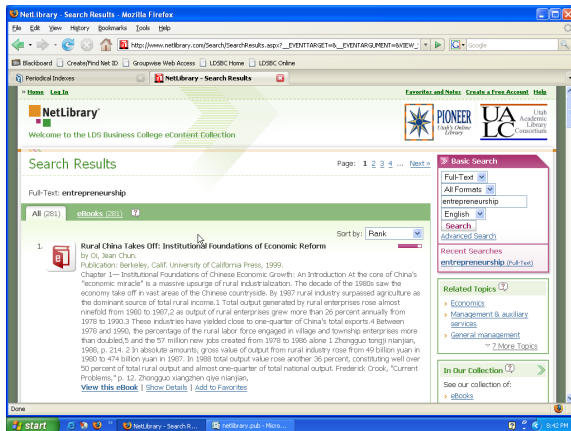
NetLibrary - Search Results - Mozilla Firefox

File Edit View History Bookmarks Tools Help

http://www.netlibrary.com/Search/SearchResults.aspx?__EVENTTARGET=&__EVENTARGUMENT=&VIEW_

Google

Blackboard | Create/Find Net ID | Groupwise Web Access | LDSBC Home | LDSBC Online

Periodical Indexes | NetLibrary - Search Results

» Home Log In

Favorites and Notes Create a Free Account Help

NetLibrary®

Welcome to the LDS Business College eContent Collection

PIONEER Utah's Online Library

UALC Utah Academic Library Consortium

Search Results

Page: 1 2 3 4 ... Next »

Full-Text: entrepreneurship

All (281) eBooks (281)

Sort by: Rank

1. Rural China Takes Off: Institutional Foundations of Economic Reform
by Oi, Jean Chun.
Publication: Berkeley, Calif. University of California Press, 1999.
Chapter 1— Institutional Foundations of Chinese Economic Growth: An Introduction At the core of China's "economic miracle" is a massive upsurge of rural industrialization. The decade of the 1980s saw the economy take off in vast areas of the Chinese countryside. By 1987 rural industry surpassed agriculture as the dominant source of total rural income.1 Total output generated by rural enterprises rose almost ninefold from 1980 to 1987,2 as output of rural enterprises grew more than 26 percent annually from 1978 to 1990.3 These industries have yielded close to one-quarter of China's total exports.4 Between 1978 and 1990, the percentage of the rural labor force engaged in village and township enterprises more than doubled,5 and the 57 million new jobs created from 1978 to 1986 alone 1 Zhongguo tongji nianjian, 1988, p. 214. 2 In absolute amounts, gross value of output from rural industry rose from 49 billion yuan in 1980 to 474 billion yuan in 1987. In 1988 total output value rose another 36 percent, constituting well over 50 percent of total rural output and almost one-quarter of total national output. Frederick Crook, "Current Problems," p. 12. Zhongguo xiangzhen qiye nianjian,
View this eBook | Show Details | Add to Favorites

Basic Search

Full-Text
All Formats
entrepreneurship
English
Search
Advanced Search

Recent Searches
entrepreneurship (Full-Text)

Related Topics
» Economics
» Management & auxiliary services
» General management
More Topics

In Our Collection
See our collection of:
» eBooks

Done

start | NetLibrary - Search R... | netlibrary.pub - Micro... | 8:42 PM